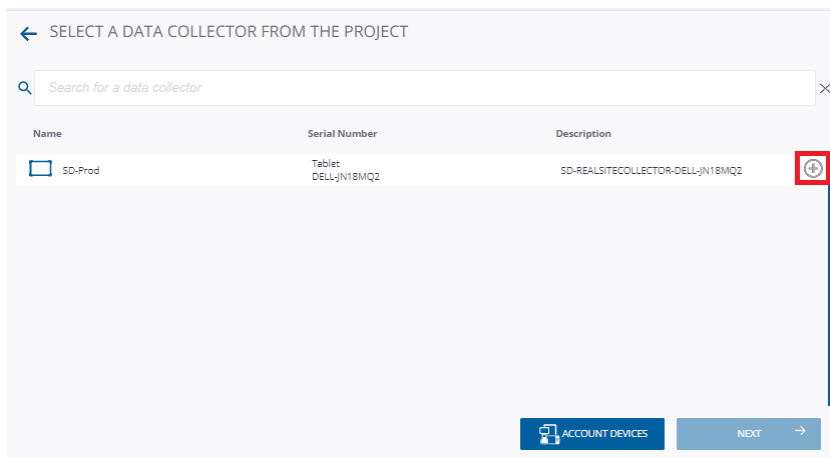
SELECT A DATA COLLECTOR FROM THE PROJECT

Search for a data collector

| Name | Serial Number | Description |
|---|---|---|
| SD-Prod | Tablet DELL-JN18MQ2 | SD-REALSITECOLLECTOR-DELL-JN18MQ2 |

ACCOUNT DEVICES

NEXT